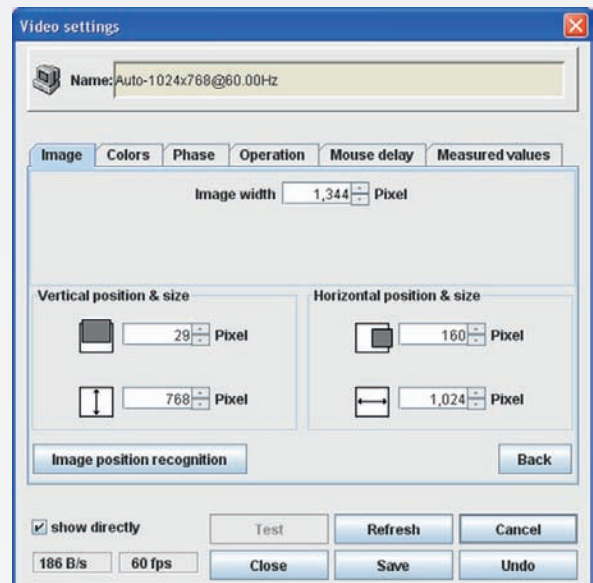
Video settings

Name: Auto-1024x768@60.00Hz

Image | Colors | Phase | Operation | Mouse delay | Measured values

Image width 1,344 Pixel

Vertical position & size

29 Pixel

768 Pixel

Horizontal position & size

160 Pixel

1,024 Pixel

Image position recognition

Back

show directly

Test

Refresh

Cancel

186 B/s

60 fps

Close

Save

Undo